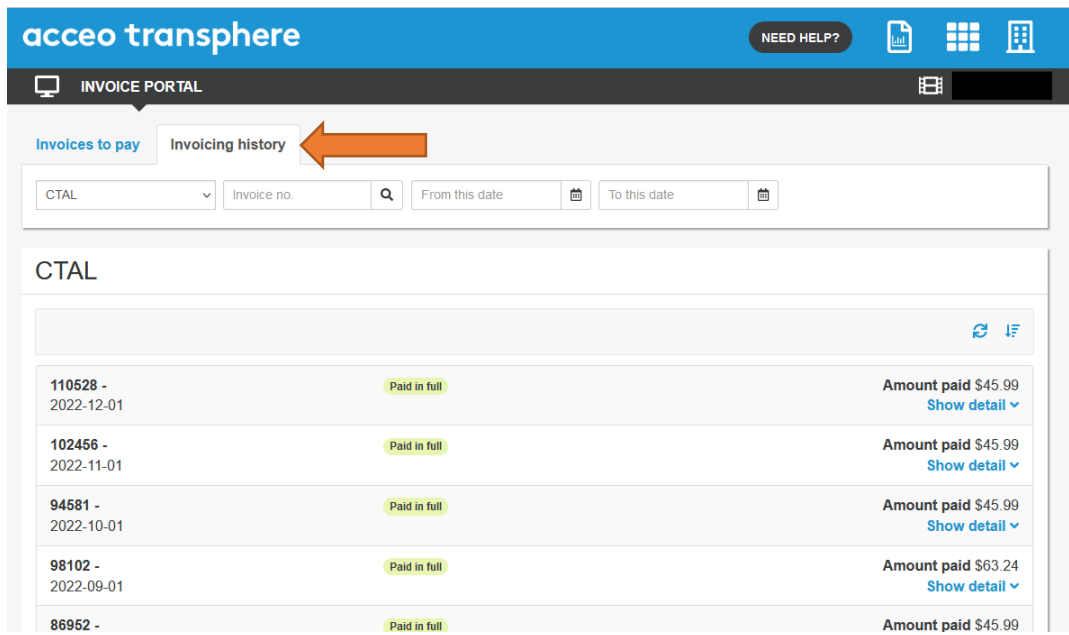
acceo transphere

NEED HELP?

INVOICE PORTAL

Invoices to pay

Invoicing history

CTAL

Invoice no.

From this date

To this date

CTAL

110528 -
2022-12-01
Paid in full
Amount paid $45.99
Show detail

102456 -
2022-11-01
Paid in full
Amount paid $45.99
Show detail

94581 -
2022-10-01
Paid in full
Amount paid $45.99
Show detail

98102 -
2022-09-01
Paid in full
Amount paid $63.24
Show detail

86952 -
Paid in full
Amount paid $45.99